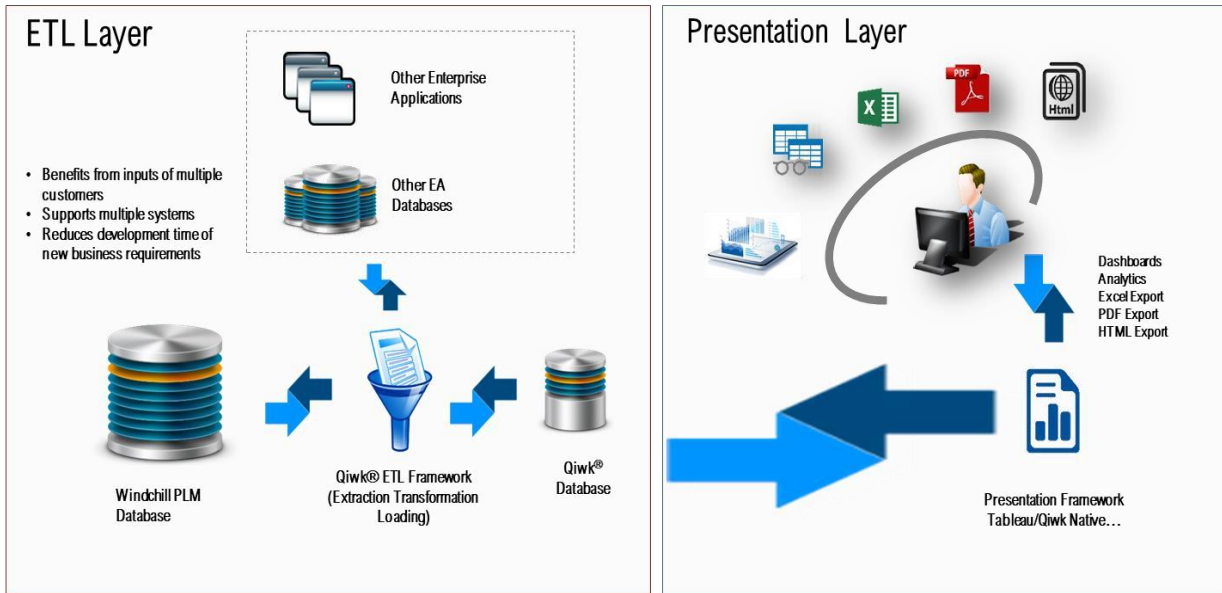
ETL Layer

Other Enterprise Applications

Other EA Databases

• Benefits from inputs of multiple customers
• Supports multiple systems
• Reduces development time of new business requirements

Windchill PLM Database

Qiwk® ETL Framework (Extraction Transformation Loading)

Qiwk® Database

Presentation Layer

X

PDF

Html

Dashboards
Analytics
Excel Export
PDF Export
HTML Export

Presentation Framework
Tableau/Qiwk Native...